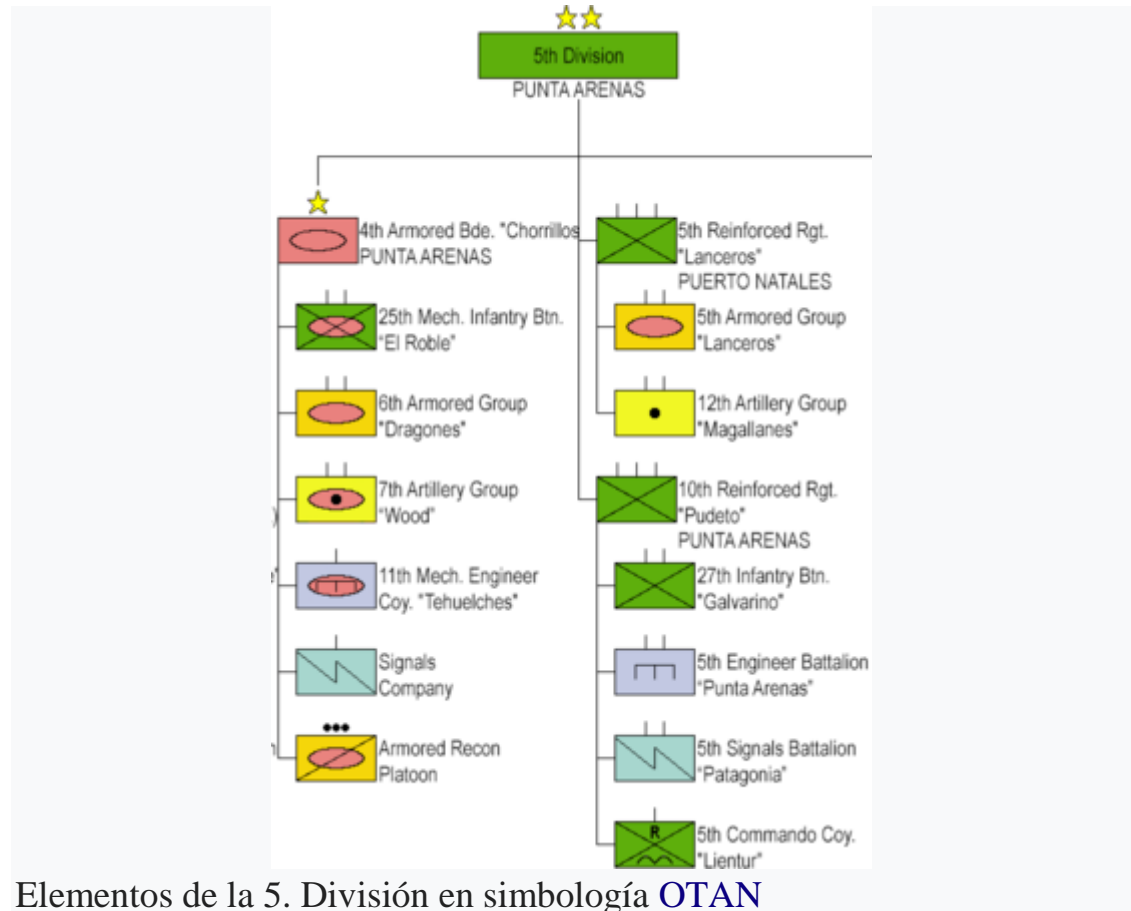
5th Division
PUNTA ARENAS

4th Armored Bde. "Chorrillos
PUNTA ARENAS

25th Mech. Infantry Btn. "El Roble"

6th Armored Group "Dragones"

7th Artillery Group "Wood"

11th Mech. Engineer Coy. "Tehuelches"

Signals Company

Armored Recon Platoon

5th Reinforced Rgt. "Lanceros"
PUERTO NATALES

5th Armored Group "Lanceros"

12th Artillery Group "Magallanes"

10th Reinforced Rgt. "Pudeto"
PUNTA ARENAS

27th Infantry Btn. "Galvarino"

5th Engineer Battalion "Punta Arenas"

5th Signals Battalion "Patagonia"

R
5th Commando Coy. "Lientur"

Elementos de la 5. División en simbología OTAN